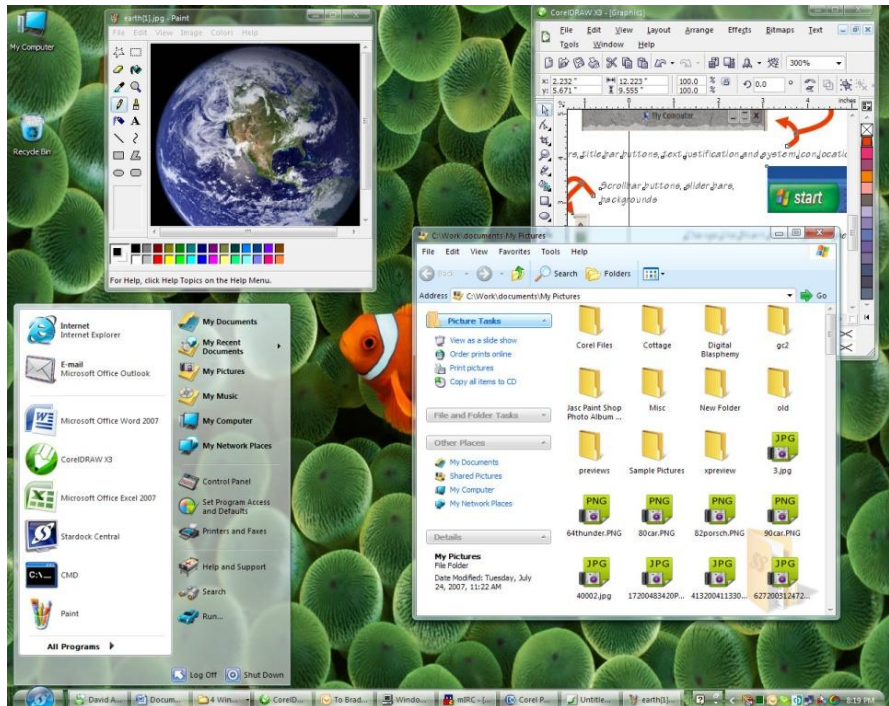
My Computer

Recycle Bin

earth[1].jpg - Paint

File Edit View Image Colors Help

For Help, click Help Topics on the Help Menu.

CorelDRAW X3 - [Graphic1]

File Edit View Layout Arrange Effects Bitmaps Text Tools Window Help

300%

x: 2.232 " y: 5.671 "

12.223 " 9.555 "

100.0 100.0

0.0

inches

My Computer

...rs, title bar buttons, text justification and system colocatio...

Scrollbar buttons, slider bars, backgrounds

start

C:\Work\documents\My Pictures

File Edit View Favorites Tools Help

Back Search Folders

Address C:\Work\documents\My Pictures Go

Picture Tasks

View as a slide show
Order prints online
Print pictures
Copy all items to CD

File and Folder Tasks

Other Places

My Documents
Shared Pictures
My Computer
My Network Places

Details

My Pictures
File Folder
Date Modified: Tuesday, July 24, 2007, 11:22 AM

Corel Files
Cottage
Digital Blasphemy
gc2
Jasc Paint Shop Photo Album ...
Misc
New Folder
old
previews
Sample Pictures
xpreview
JPG 3.jpg
PNG 64thunder.PNG
PNG 80car.PNG
PNG 82porsch.PNG
PNG 90car.PNG
JPG 40002.jpg
JPG 17200483420P...
JPG 413200411330...
JPG 627200312472...

Internet
Internet Explorer
E-mail
Microsoft Office Outlook
Microsoft Office Word 2007
CorelDRAW X3
Microsoft Office Excel 2007
Stardock Central
CMD
Paint
All Programs

My Documents
My Recent Documents
My Pictures
My Music
My Computer
My Network Places
Control Panel
Set Program Access and Defaults
Printers and Faxes
Help and Support
Search
Run...

Log Off Shut Down

David A... Docum... 4 Win... CorelD... To Brad... Windo... mIRC - [... Corel P... Untitle... earth[1]... 8:19 PM